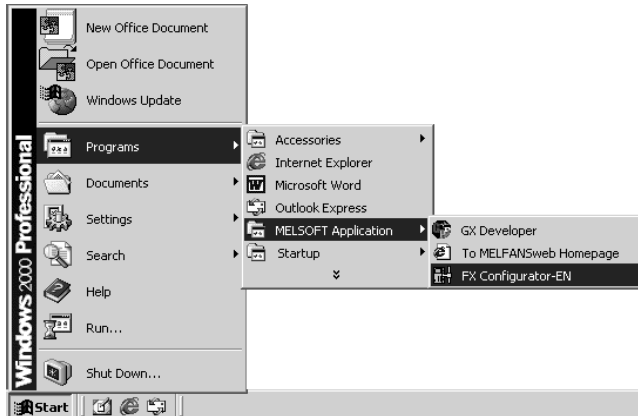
Windows 2000 Professional

New Office Document
Open Office Document
Windows Update
Programs
Documents
Settings
Search
Help
Run...
Shut Down...

Accessories
Internet Explorer
Microsoft Word
Outlook Express
MELSOFT Application
Startup

GX Developer
To MELFANSweb Homepage
FX Configurator-EN

Start